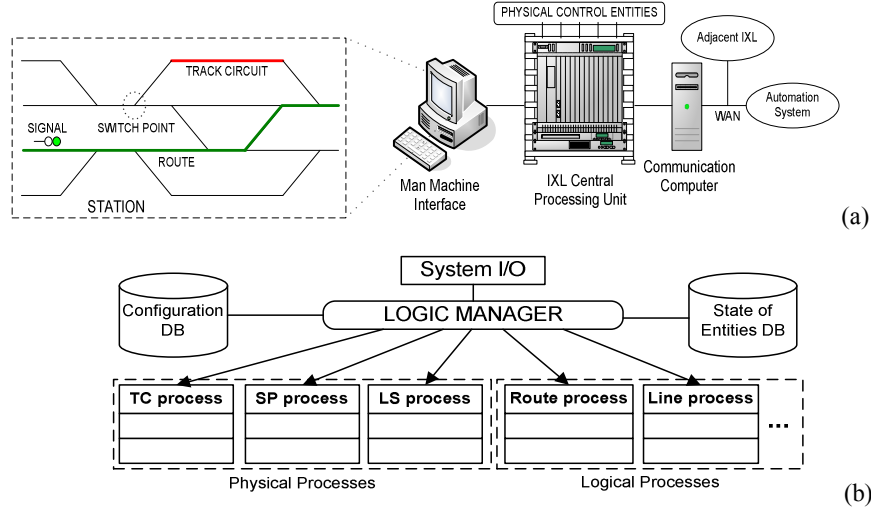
PHYSICAL CONTROL ENTITIES

Adjacent IXL

TRACK CIRCUIT

SIGNAL

SWITCH POINT

ROUTE

STATION

Automation System

WAN

Man Machine Interface

IXL Central Processing Unit

Communication Computer

(a)

System I/O

Configuration DB

LOGIC MANAGER

State of Entities DB

TC process

SP process

LS process

Route process

Line process

...

Physical Processes

Logical Processes

(b)